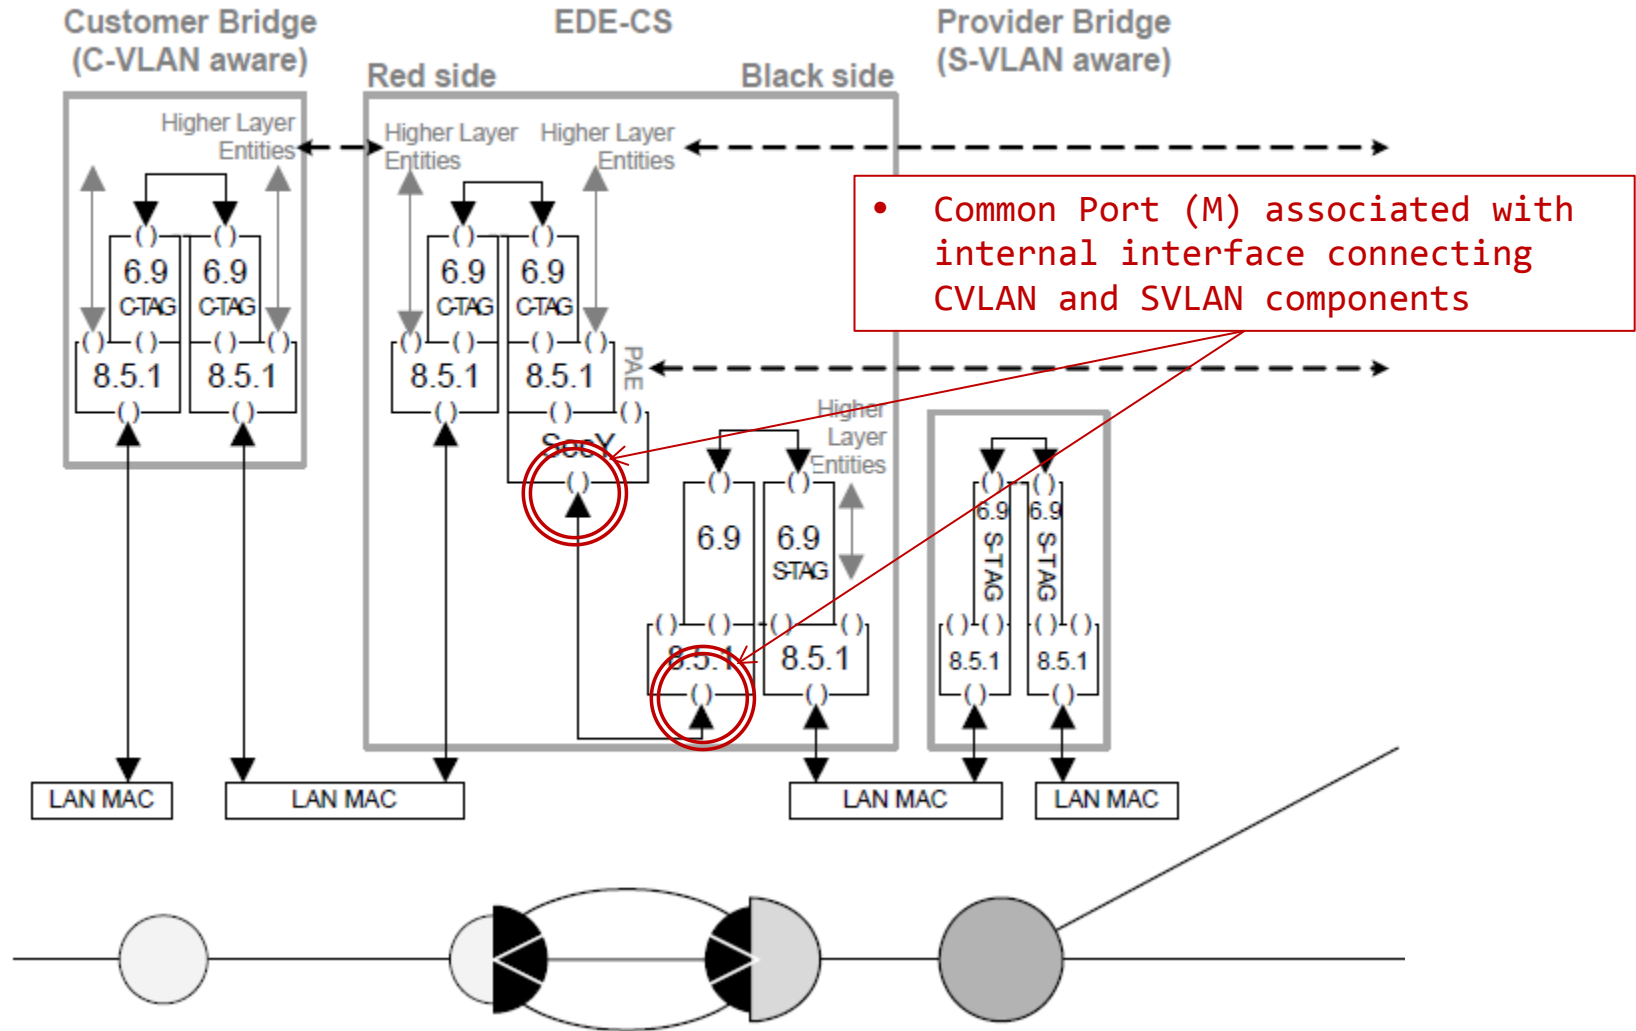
Customer Bridge (C-VLAN aware)

EDE-CS

Red side

Black side

Provider Bridge (S-VLAN aware)

Higher Layer Entities

Higher Layer Entities

Higher Layer Entities

• Common Port (M) associated with internal interface connecting CVLAN and SVLAN components

6.9 C-TAG

6.9 C-TAG

8.5.1

8.5.1

6.9 C-TAG

6.9 C-TAG

8.5.1

8.5.1

PAE

SecY

Higher Layer Entities

6.9

6.9 S-TAG

8.5.1

8.5.1

6.9 S-TAG

6.9 S-TAG

8.5.1

8.5.1

LAN MAC

LAN MAC

LAN MAC

LAN MAC